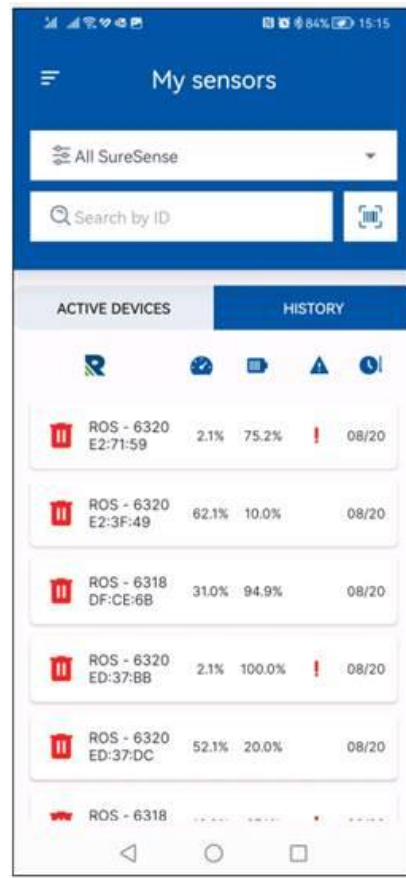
84% 15:15

My sensors

All SureSense

Search by ID

ACTIVE DEVICES
HISTORY

R

| | | | | |
|---|---|---|---|---|
| ROS - 6320 E2:71:59 | 2.1% | 75.2% | ! | 08/20 |
| ROS - 6320 E2:3F:49 | 62.1% | 10.0% | | 08/20 |
| ROS - 6318 DF:CE:6B | 31.0% | 94.9% | | 08/20 |
| ROS - 6320 ED:37:BB | 2.1% | 100.0% | ! | 08/20 |
| ROS - 6320 ED:37:DC | 52.1% | 20.0% | | 08/20 |
| ROS - 6318 | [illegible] | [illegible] | | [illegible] |